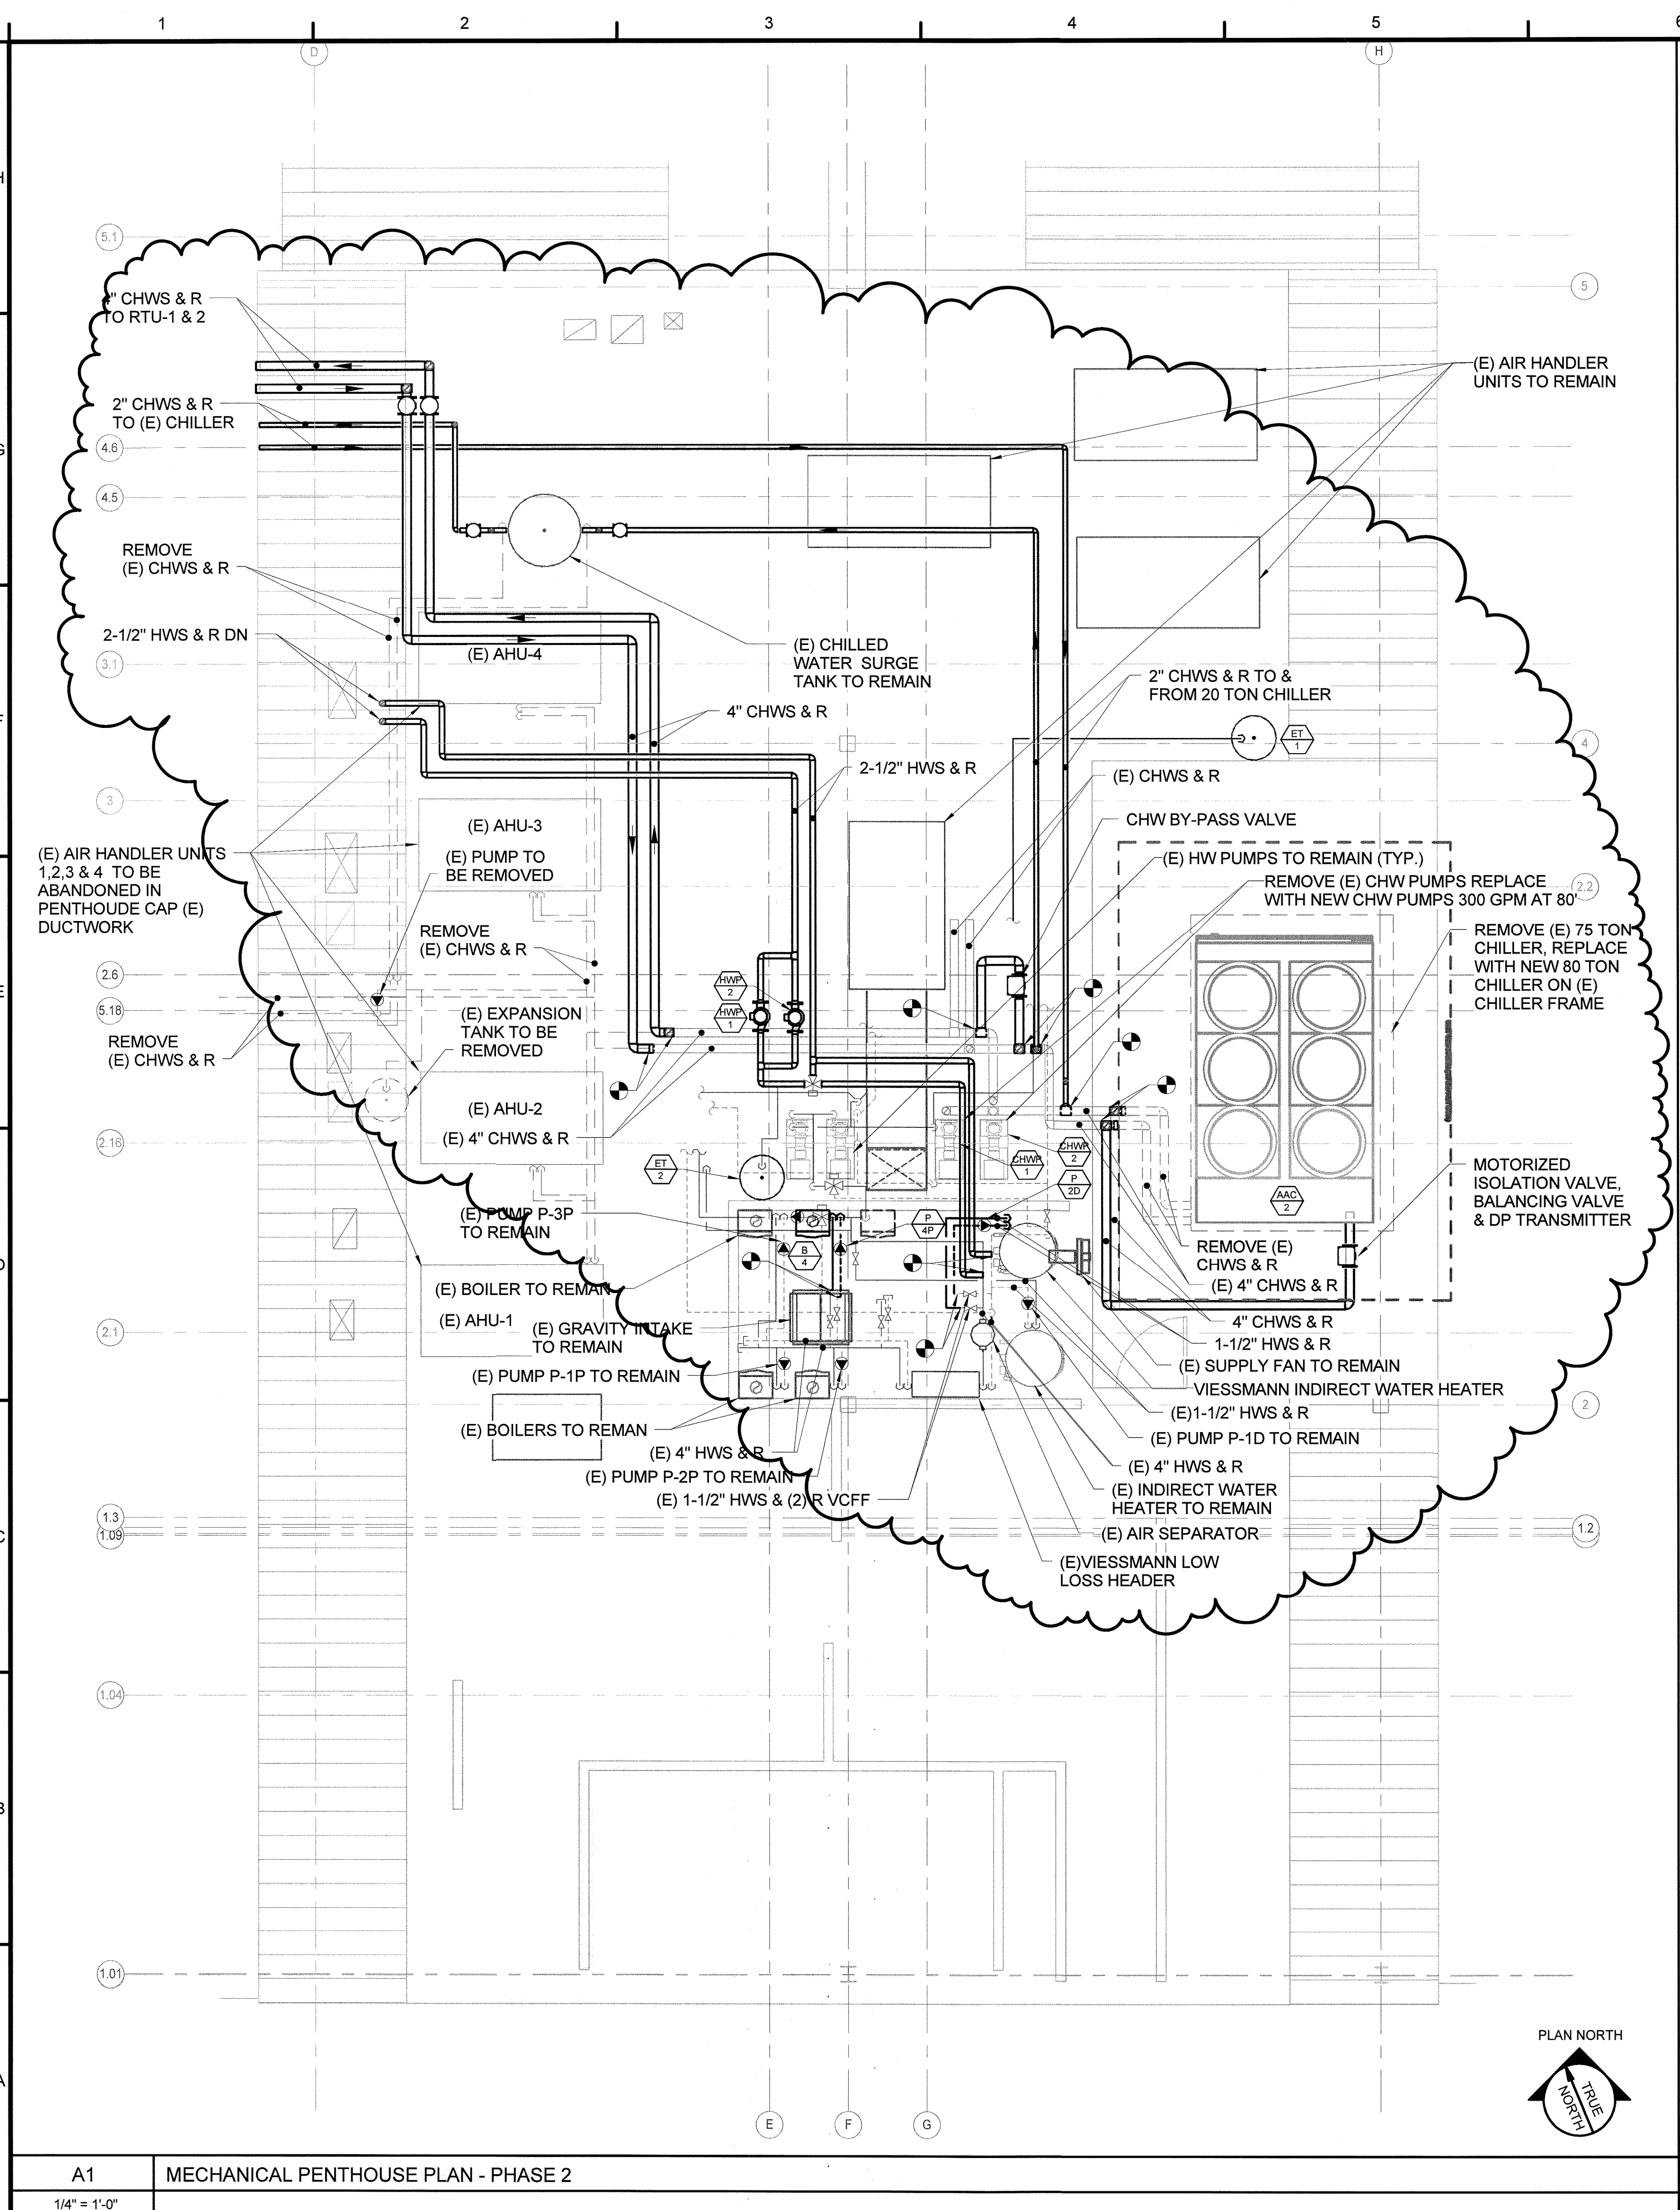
1 2 3 4 5 6

D H

H G F E D C B A

5.1 5 4.6 4.5 3.1 3 4 2.2 2.6 5.18 2.16 2.1 2 1.3 1.09 1.2 1.04 1.01

4" CHWS & R TO RTU-1 & 2

2" CHWS & R TO (E) CHILLER

REMOVE (E) CHWS & R

2-1/2" HWS & R DN

(E) AHU-4

(E) CHILLED WATER SURGE TANK TO REMAIN

(E) AIR HANDLER UNITS TO REMAIN

2" CHWS & R TO & FROM 20 TON CHILLER

ET 1

4" CHWS & R

2-1/2" HWS & R

(E) CHWS & R

CHW BY-PASS VALVE

(E) HW PUMPS TO REMAIN (TYP.)

REMOVE (E) CHW PUMPS REPLACE WITH NEW CHW PUMPS 300 GPM AT 80'

REMOVE (E) 75 TON CHILLER, REPLACE WITH NEW 80 TON CHILLER ON (E) CHILLER FRAME

(E) AHU-3

(E) AIR HANDLER UNITS 1,2,3 & 4 TO BE ABANDONED IN PENTHOUDE CAP (E) DUCTWORK

(E) PUMP TO BE REMOVED

REMOVE (E) CHWS & R

HWP 2

HWP 1

(E) EXPANSION TANK TO BE REMOVED

REMOVE (E) CHWS & R

(E) AHU-2

(E) 4" CHWS & R

ET 2

CHWP 1

CHWP 2

P 2D

AAC 2

MOTORIZED ISOLATION VALVE, BALANCING VALVE & DP TRANSMITTER

(E) PUMP P-3P TO REMAIN

B 4

P 4P

REMOVE (E) CHWS & R

(E) 4" CHWS & R

(E) BOILER TO REMAIN

(E) AHU-1

(E) GRAVITY INTAKE TO REMAIN

4" CHWS & R

1-1/2" HWS & R

(E) SUPPLY FAN TO REMAIN

VIESSMANN INDIRECT WATER HEATER

(E) PUMP P-1P TO REMAIN

(E)1-1/2" HWS & R

(E) BOILERS TO REMAN

(E) PUMP P-1D TO REMAIN

(E) 4" HWS & R

(E) 4" HWS & R

(E) PUMP P-2P TO REMAIN

(E) INDIRECT WATER HEATER TO REMAIN

(E) 1-1/2" HWS & (2) R VCFF

(E) AIR SEPARATOR

(E)VIESSMANN LOW LOSS HEADER

PLAN NORTH

TRUE NORTH

E F G

A1 MECHANICAL PENTHOUSE PLAN - PHASE 2

1/4" = 1'-0"